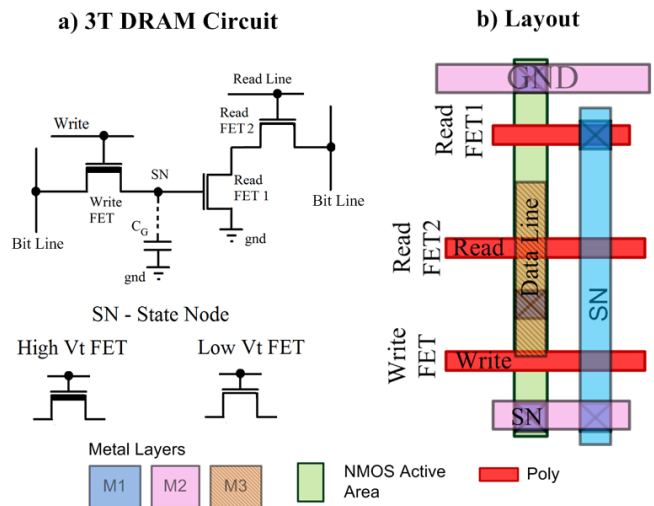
a) 3T DRAM Circuit

b) Layout

Read Line

Read FET 2

Write

SN

Read FET 1

Write FET

Bit Line

Bit Line

$C_G$

gnd

gnd

SN - State Node

High Vt FET

Low Vt FET

Metal Layers

M1

M2

M3

NMOS Active Area

Poly

GND

Read FET1

Read FET2

Read

Data Line

SN

Write FET

Write

SN